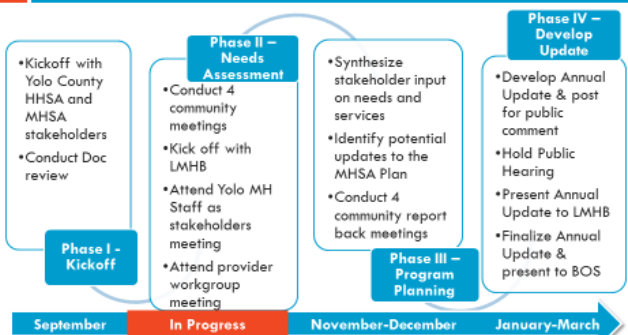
•Kickoff with Yolo County HHSA and MHSA stakeholders
•Conduct Doc review

Phase I - Kickoff

Phase II – Needs Assessment

•Conduct 4 community meetings
•Kick off with LMHB
•Attend Yolo MH Staff as stakeholders meeting
•Attend provider workgroup meeting

•Synthesize stakeholder input on needs and services
•Identify potential updates to the MHSA Plan
•Conduct 4 community report back meetings

Phase III – Program Planning

Phase IV – Develop Update

•Develop Annual Update & post for public comment
•Hold Public Hearing
•Present Annual Update to LMHB
•Finalize Annual Update & present to BOS

September | In Progress | November-December | January-March